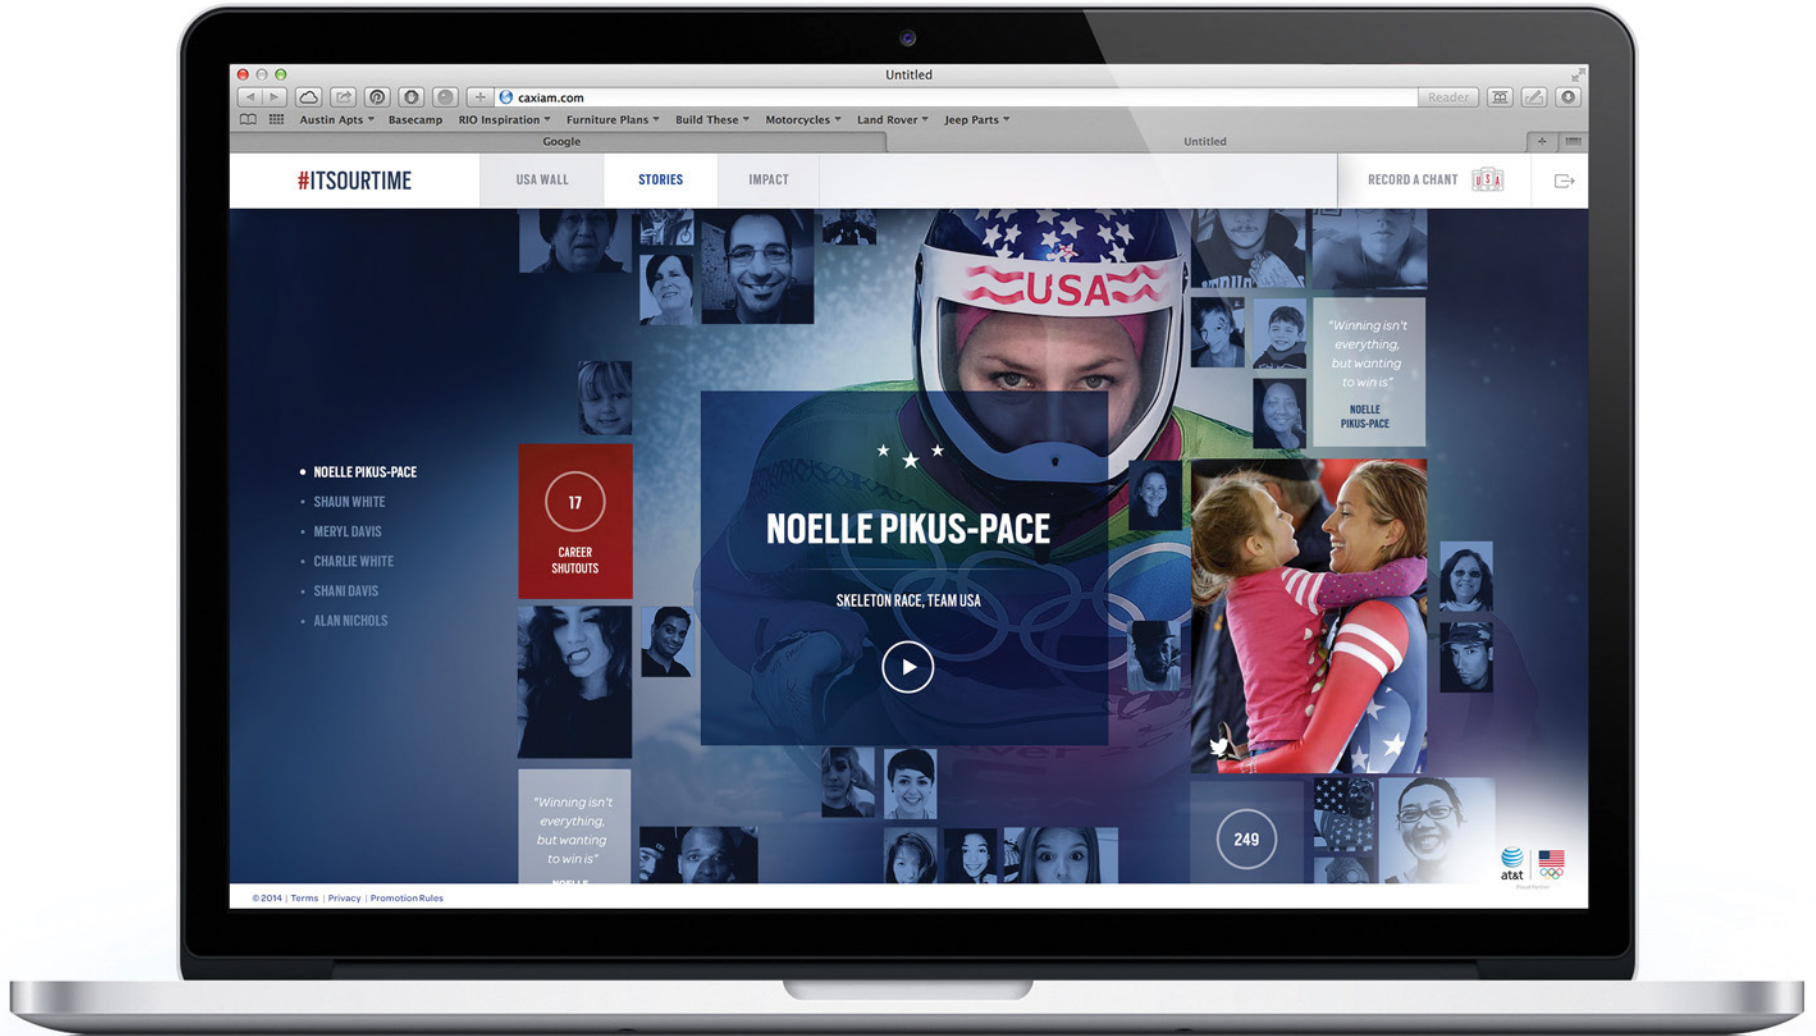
Untitled

caxiam.com

Reader

Austin Apts ▾ Basecamp RIO Inspiration ▾ Furniture Plans ▾ Build These ▾ Motorcycles ▾ Land Rover ▾ Jeep Parts ▾

Google

Untitled

#ITSOURTIME

USA WALL

STORIES

IMPACT

RECORD A CHANT

USA

"Winning isn't everything, but wanting to win is"

NOELLE PIKUS-PACE

• NOELLE PIKUS-PACE
• SHAUN WHITE
• MERYL DAVIS
• CHARLIE WHITE
• SHANI DAVIS
• ALAN NICHOLS

17

CAREER SHUTOUTS

NOELLE PIKUS-PACE

SKELETON RACE, TEAM USA

"Winning isn't everything, but wanting to win is"

249

at&t

©2014 | Terms | Privacy | Promotion Rules